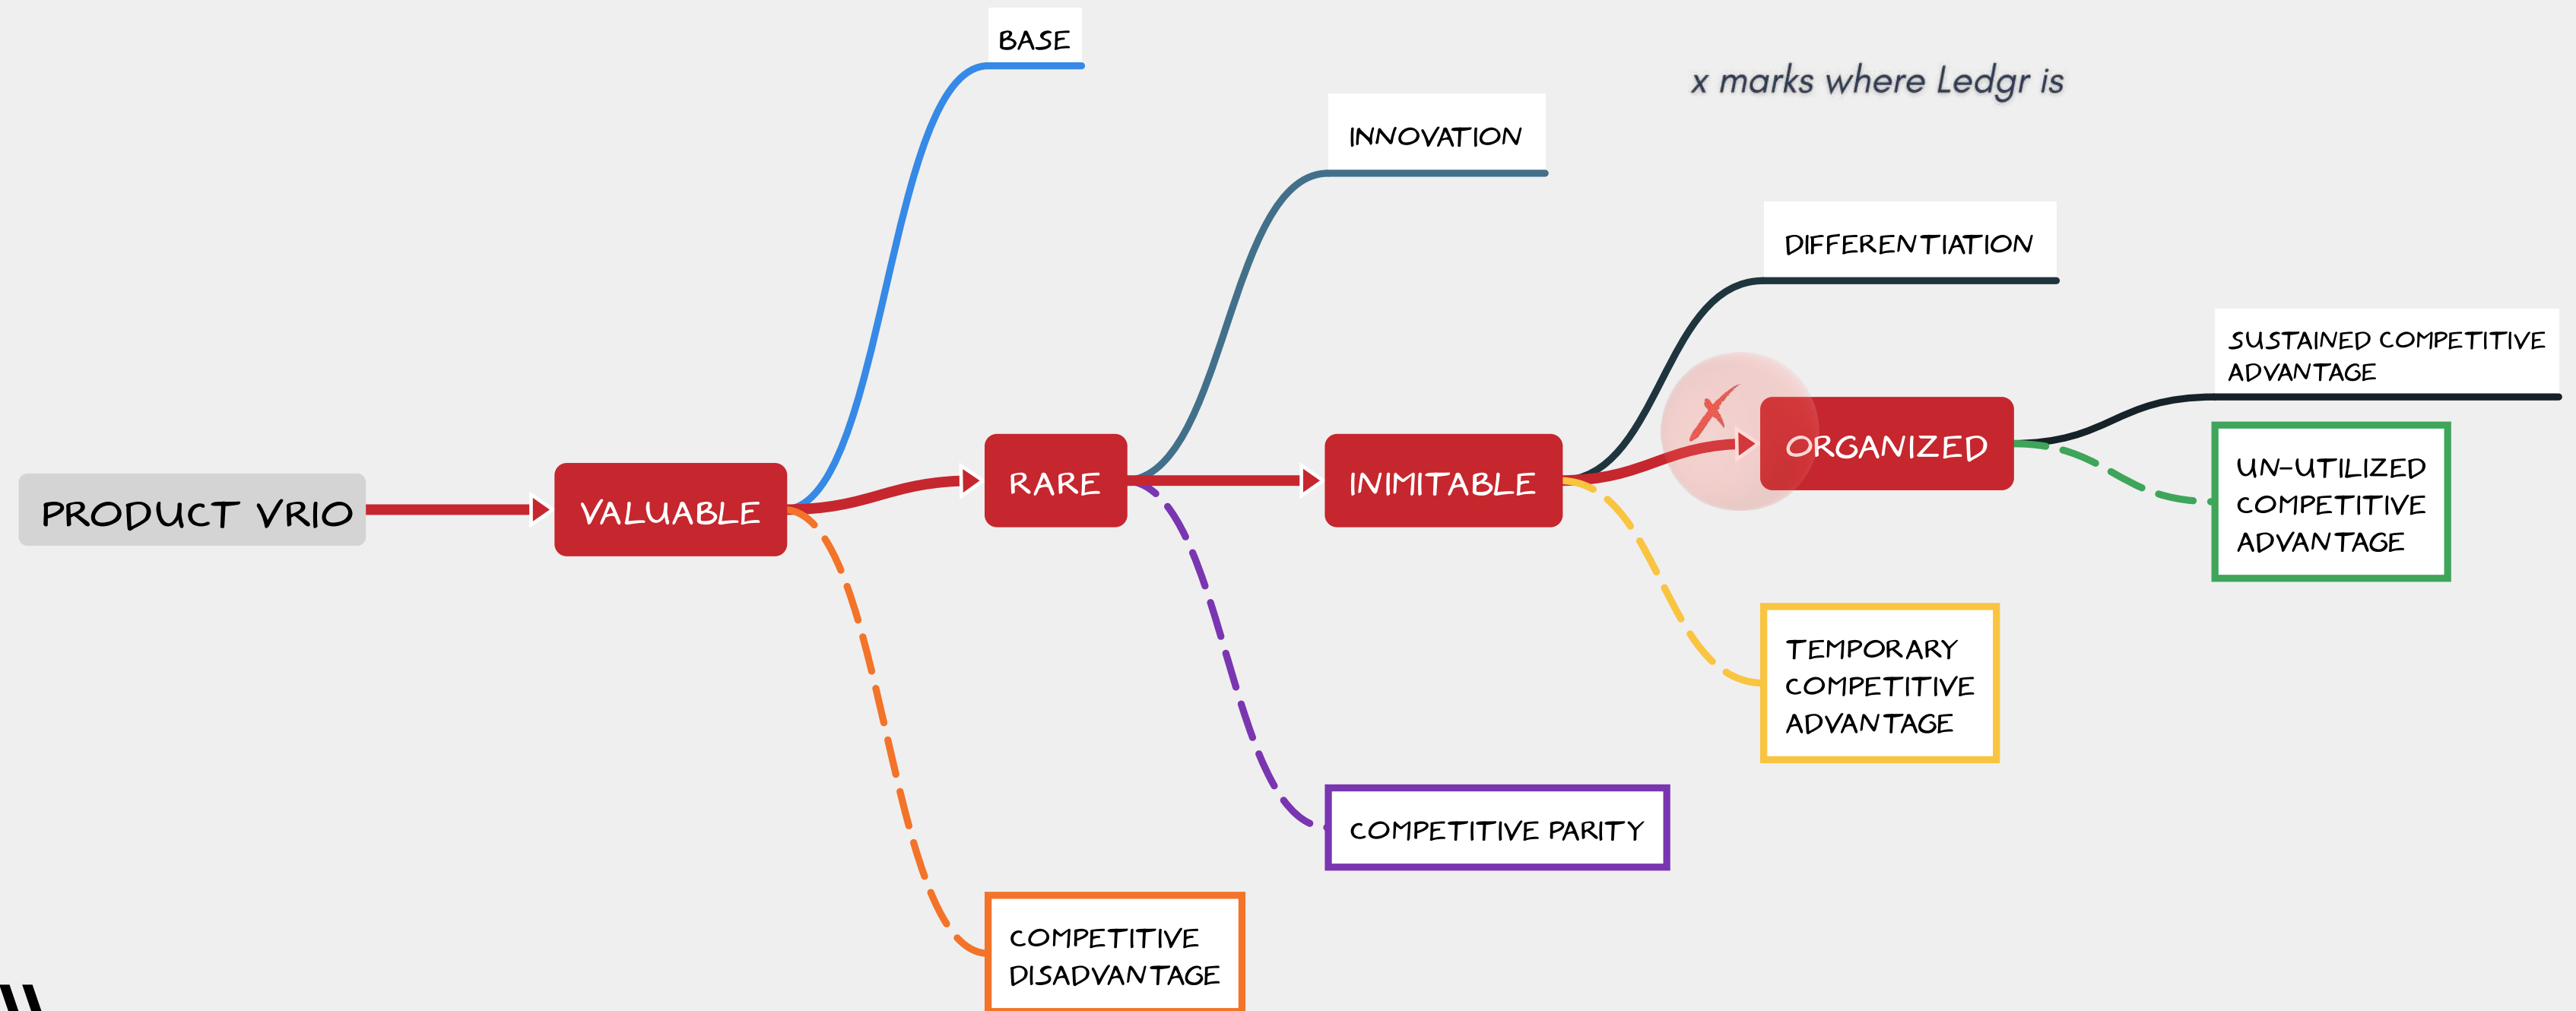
BASE

x marks where Ledgr is

INNOVATION

DIFFERENTIATION

SUSTAINED COMPETITIVE ADVANTAGE

PRODUCT VRIO

VALUABLE

RARE

INIMITABLE

ORGANIZED

UN-UTILIZED COMPETITIVE ADVANTAGE

TEMPORARY COMPETITIVE ADVANTAGE

COMPETITIVE PARITY

COMPETITIVE DISADVANTAGE